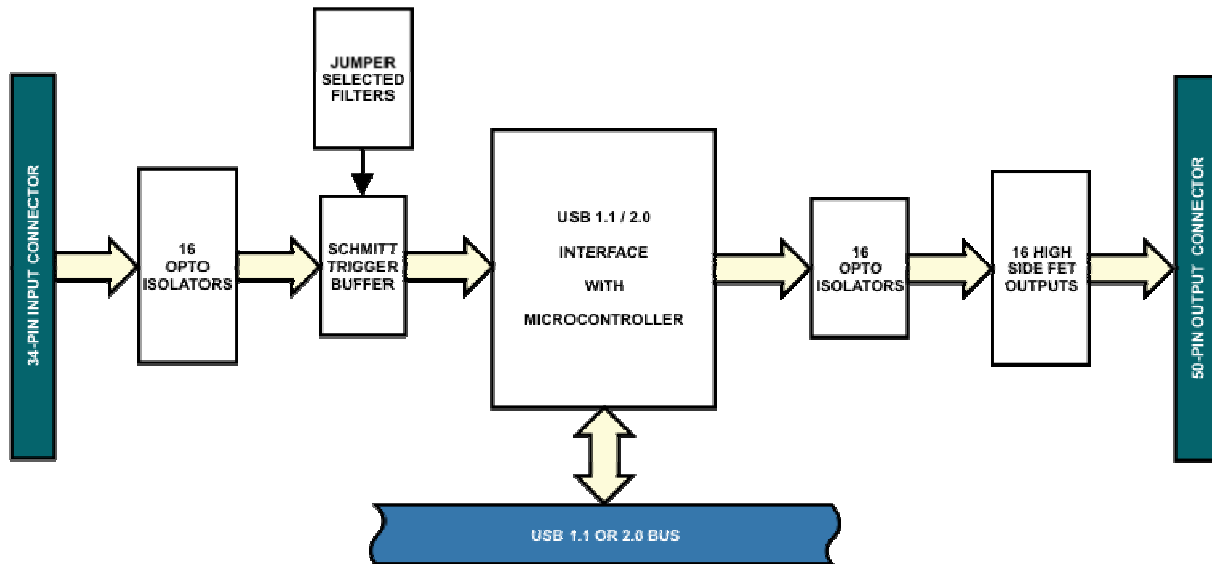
34-PIN INPUT CONNECTOR

16
OPTO
ISOLATORS

JUMPER
SELECTED
FILTERS

SCHMITT
TRIGGER
BUFFER

USB 1.1 / 2.0
INTERFACE
WITH
MICROCONTROLLER

16
OPTO
ISOLATORS

16 HIGH
SIDE FET
OUTPUTS

50-PIN OUTPUT CONNECTOR

USB 1.1 OR 2.0 BUS